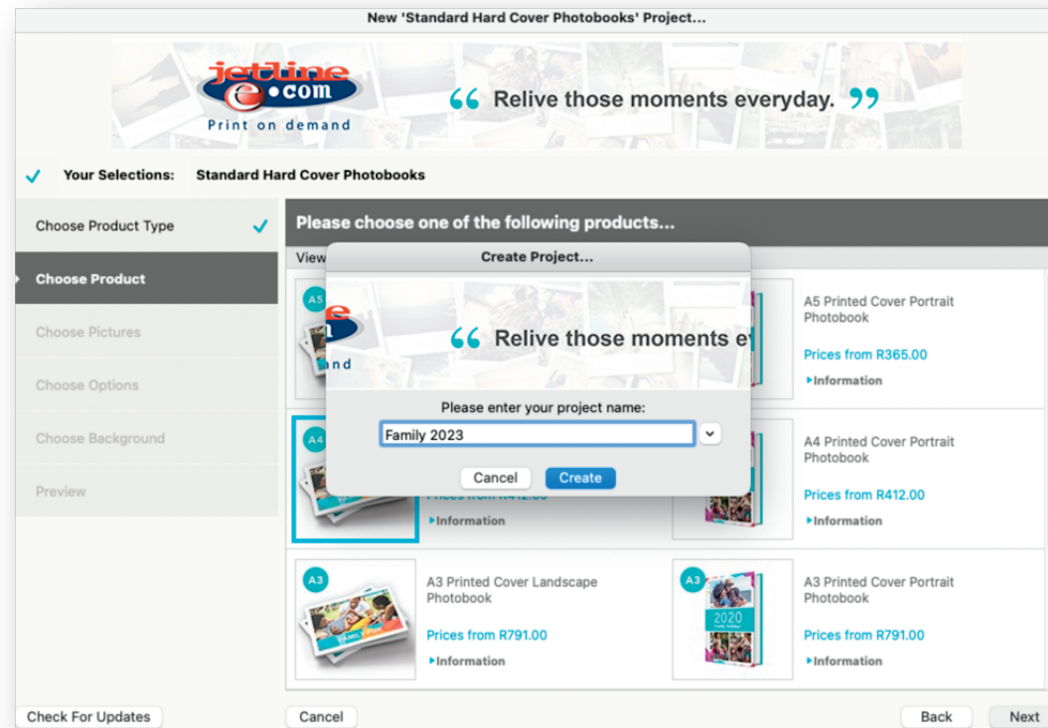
New 'Standard Hard Cover Photobooks' Project...

jetline e·com
Print on demand

“ Relive those moments everyday. ”

✓ Your Selections: Standard Hard Cover Photobooks

Choose Product Type ✓
Choose Product
Choose Pictures
Choose Options
Choose Background
Preview

Please choose one of the following products...

View

A5
A5 Printed Cover Portrait Photobook
Prices from R365.00
▸Information

A4
Prices from R412.00
▸Information

A4 Printed Cover Portrait Photobook
Prices from R412.00
▸Information

A3
A3 Printed Cover Landscape Photobook
Prices from R791.00
▸Information

A3
2020
A3 Printed Cover Portrait Photobook
Prices from R791.00
▸Information

Create Project...
e
and
“ Relive those moments e
Please enter your project name:
Family 2023
Cancel Create

Check For Updates
Cancel
Back
Next